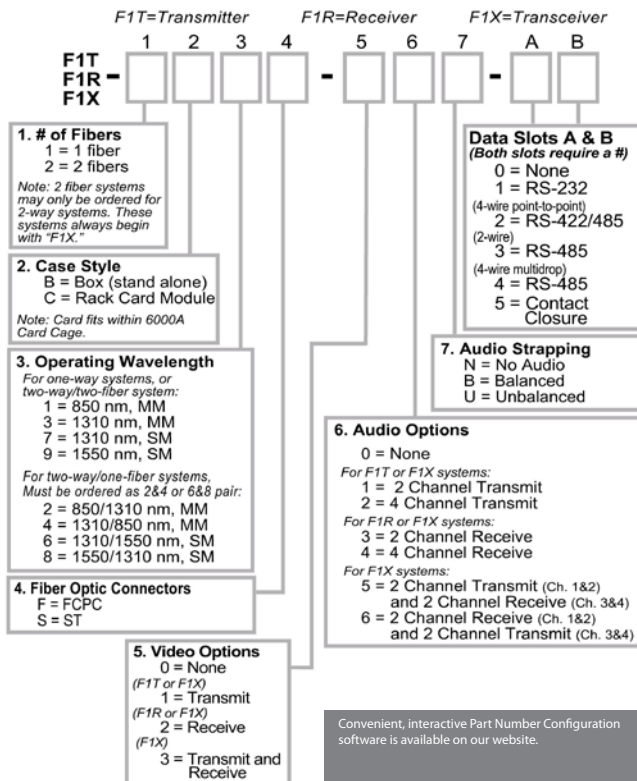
F1T=Transmitter F1R=Receiver F1X=Transceiver

1 2 3 4 5 6 7 A B

F1T
F1R
F1X

- - -

1. # of Fibers
1 = 1 fiber
2 = 2 fibers
Note: 2 fiber systems may only be ordered for 2-way systems. These systems always begin with "F1X."

2. Case Style
B = Box (stand alone)
C = Rack Card Module
Note: Card fits within 6000A Card Cage.

3. Operating Wavelength
For one-way systems, or two-way/two-fiber system:
1 = 850 nm, MM
3 = 1310 nm, MM
7 = 1310 nm, SM
9 = 1550 nm, SM
For two-way/one-fiber systems, Must be ordered as 2&4 or 6&8 pair:
2 = 850/1310 nm, MM
4 = 1310/850 nm, MM
6 = 1310/1550 nm, SM
8 = 1550/1310 nm, SM

4. Fiber Optic Connectors
F = FCPC
S = ST

5. Video Options
0 = None
(F1T or F1X)
1 = Transmit
(F1R or F1X)
2 = Receive
(F1X)
3 = Transmit and Receive

Data Slots A & B
(Both slots require a #)
0 = None
1 = RS-232
(4-wire point-to-point)
2 = RS-422/485
(2-wire)
3 = RS-485
(4-wire multidrop)
4 = RS-485
5 = Contact Closure

7. Audio Strapping
N = No Audio
B = Balanced
U = Unbalanced

6. Audio Options
0 = None
For F1T or F1X systems:
1 = 2 Channel Transmit
2 = 4 Channel Transmit
For F1R or F1X systems:
3 = 2 Channel Receive
4 = 4 Channel Receive
For F1X systems:
5 = 2 Channel Transmit (Ch. 1&2) and 2 Channel Receive (Ch. 3&4)
6 = 2 Channel Receive (Ch. 1&2) and 2 Channel Transmit (Ch. 3&4)

Convenient, interactive Part Number Configuration software is available on our website.